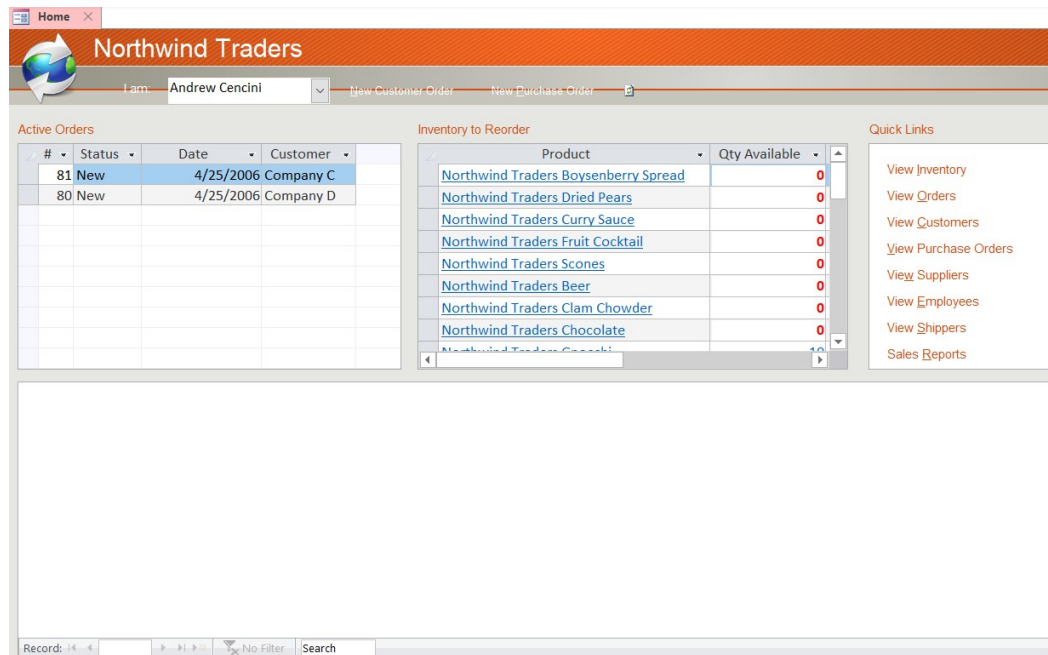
Home

Northwind Traders

I am: Andrew Cencini

New Customer Order New Purchase Order

Active Orders

| # | Status | Date | Customer |
|---|---|---|---|
| 81 | New | 4/25/2006 | Company C |
| 80 | New | 4/25/2006 | Company D |

Inventory to Reorder

| Product | Qty Available |
|---|---|
| Northwind Traders Boysenberry Spread | 0 |
| Northwind Traders Dried Pears | 0 |
| Northwind Traders Curry Sauce | 0 |
| Northwind Traders Fruit Cocktail | 0 |
| Northwind Traders Scones | 0 |
| Northwind Traders Beer | 0 |
| Northwind Traders Clam Chowder | 0 |
| Northwind Traders Chocolate | 0 |
| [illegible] | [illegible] |

Quick Links

View Inventory
View Orders
View Customers
View Purchase Orders
View Suppliers
View Employees
View Shippers
Sales Reports

Record: No Filter Search